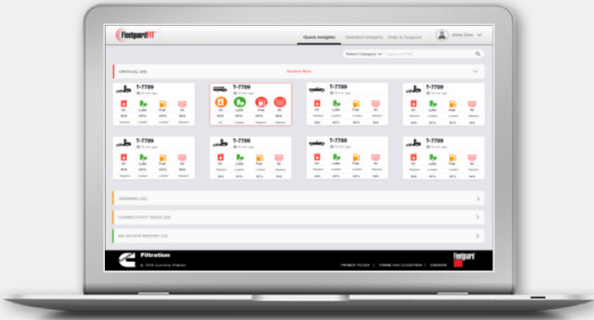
FleetguardFIT

Quick Insights Detailed Insights Help & Support John Doe

Select Category Search

CRITICAL (23) Service Now

T-7789 T-7789 T-7789 T-7789

T-7789 T-7789 T-7789 T-7789

WARNING (23)

CONNECTIVITY ISSUE (23)

NO ACTION NEEDED (13)

Filtration

© 2019 Cummins Filtration

PRIVACY POLICY TERMS AND CONDITION COOKIES

Fleetguard